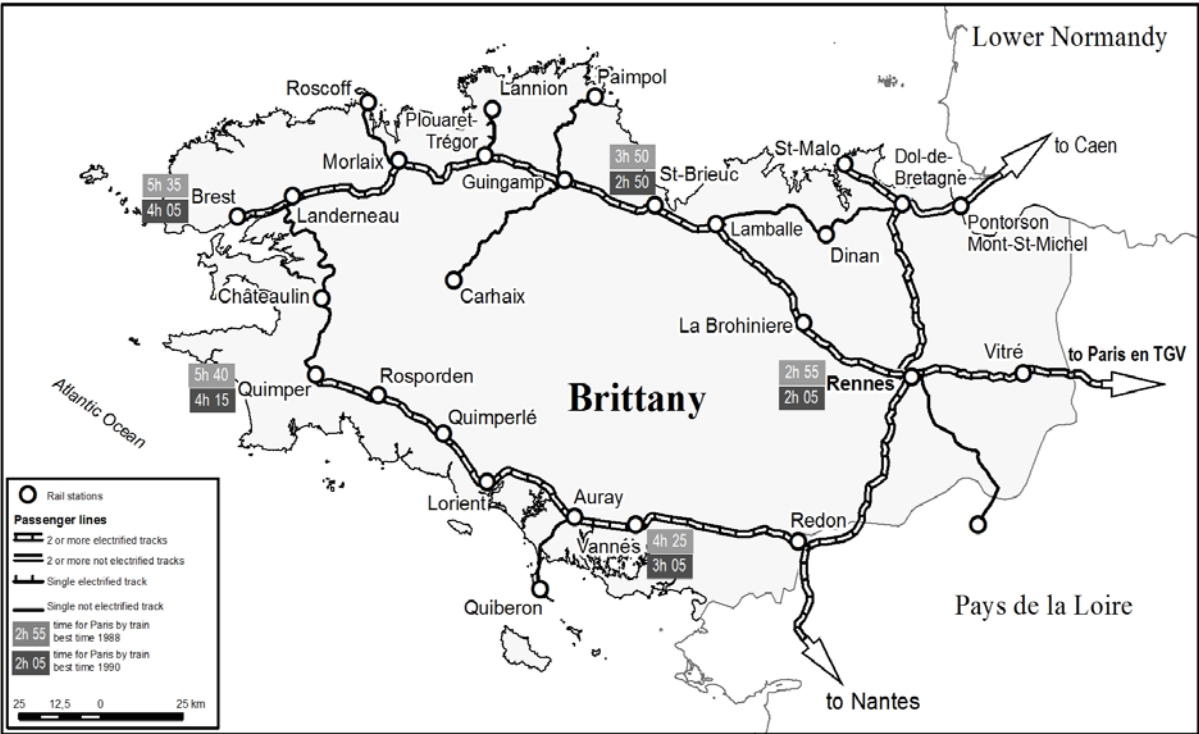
Lower Normandy

Roscoff
Lannion
Paimpol
Plouaret-Trégor
Morlaix
St-Malo
Dol-de-Bretagne
to Caen
5h 35
4h 05
Brest
Landerneau
Guingamp
3h 50
2h 50
St-Brieuc
Lamballe
Dinan
Pontorson Mont-St-Michel
Châteaulin
Carhaix
La Brohiniere
Vitré
to Paris en TGV
2h 55
2h 05
Rennes
5h 40
4h 15
Quimper
Rosporden
Brittany
Atlantic Ocean
Quimperlé
Lorient
Auray
Vannes
4h 25
3h 05
Redon
Quiberon
Pays de la Loire
to Nantes

Rail stations
Passenger lines
2 or more electrified tracks
2 or more not electrified tracks
Single electrified track
Single not electrified track
2h 55 time for Paris by train best time 1988
2h 05 time for Paris by train best time 1990
25 12,5 0 25 km